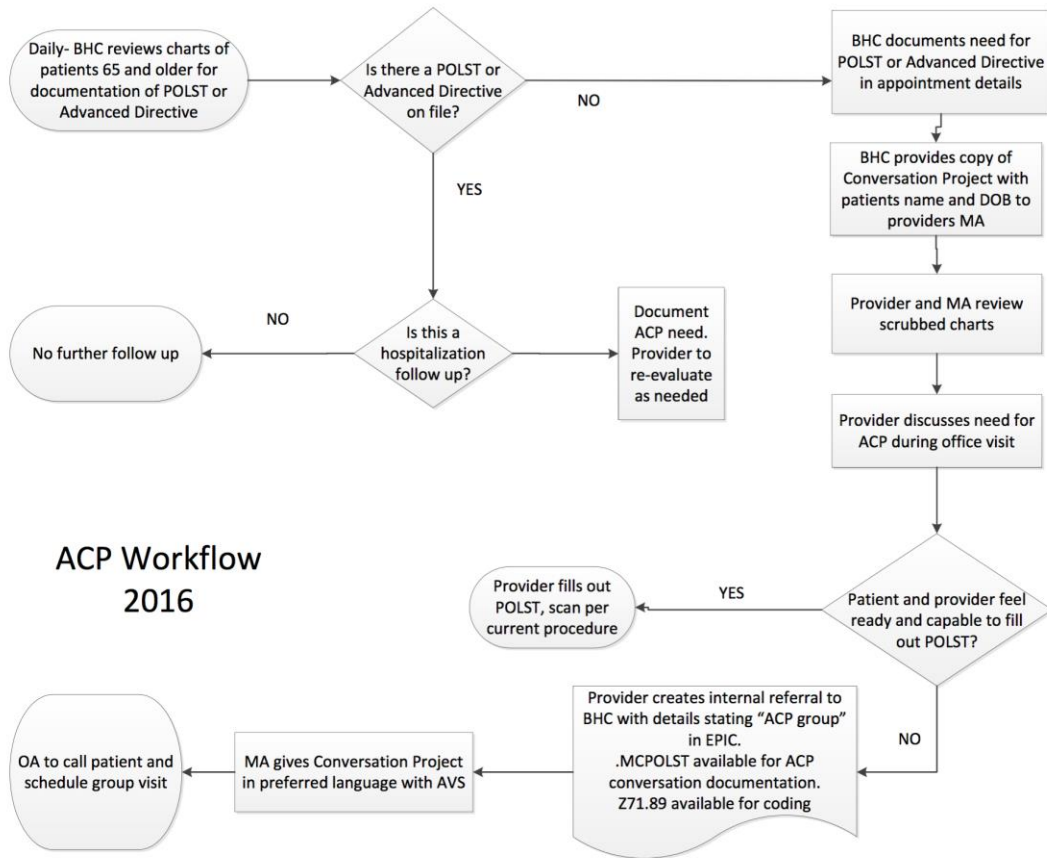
Daily- BHC reviews charts of patients 65 and older for documentation of POLST or Advanced Directive

Is there a POLST or Advanced Directive on file?

NO

BHC documents need for POLST or Advanced Directive in appointment details

BHC provides copy of Conversation Project with patients name and DOB to providers MA

YES

Provider and MA review scrubbed charts

NO

No further follow up

Is this a hospitalization follow up?

Document ACP need. Provider to re-evaluate as needed

Provider discusses need for ACP during office visit

ACP Workflow 2016

Provider fills out POLST, scan per current procedure

YES

Patient and provider feel ready and capable to fill out POLST?

NO

OA to call patient and schedule group visit

MA gives Conversation Project in preferred language with AVS

Provider creates internal referral to BHC with details stating "ACP group" in EPIC. .MCPOLST available for ACP conversation documentation. Z71.89 available for coding